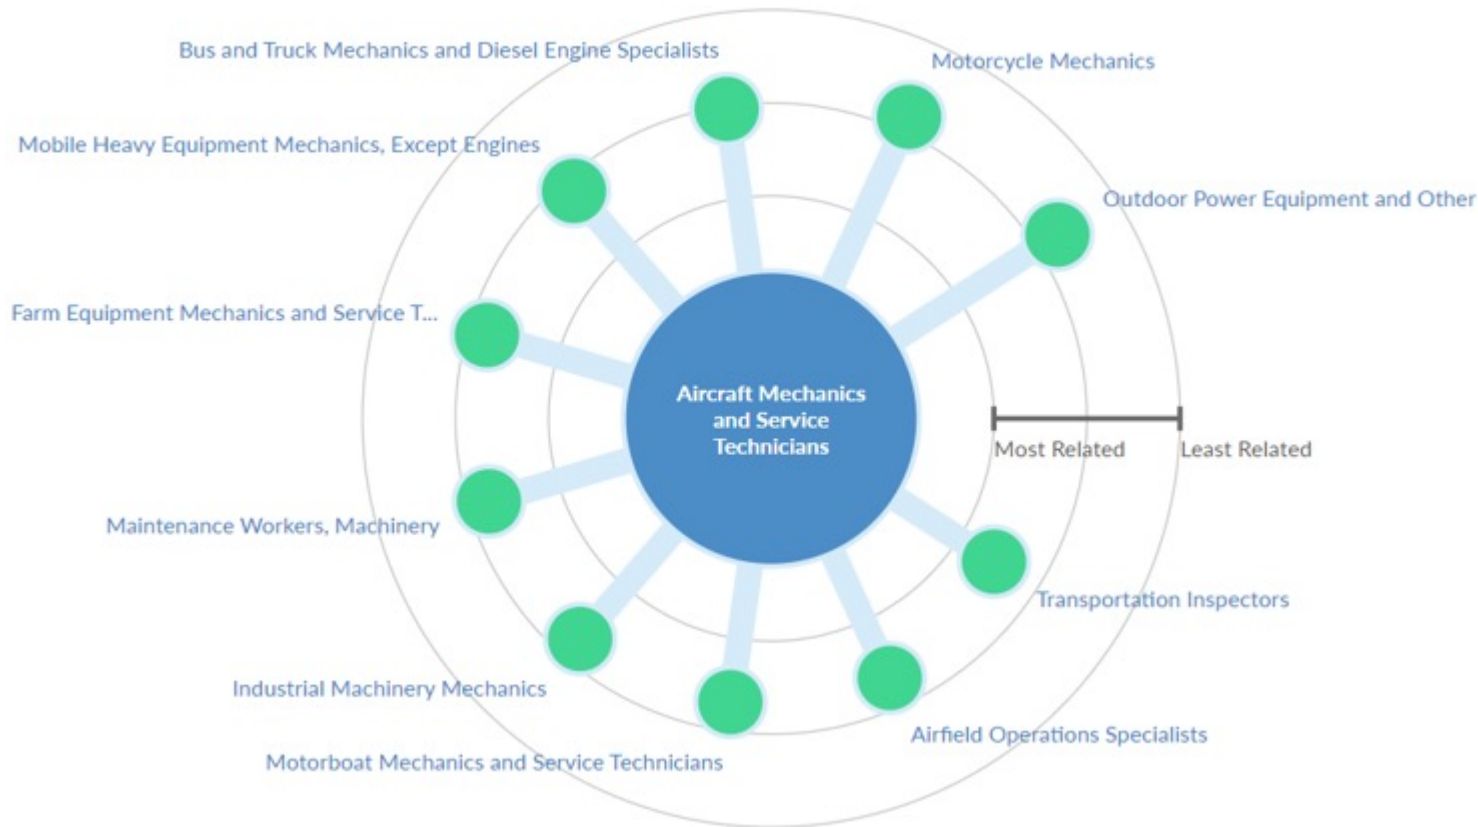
Bus and Truck Mechanics and Diesel Engine Specialists

Motorcycle Mechanics

Mobile Heavy Equipment Mechanics, Except Engines

Outdoor Power Equipment and Other

Farm Equipment Mechanics and Service T...

Aircraft Mechanics and Service Technicians

Most Related

Least Related

Maintenance Workers, Machinery

Transportation Inspectors

Industrial Machinery Mechanics

Airfield Operations Specialists

Motorboat Mechanics and Service Technicians